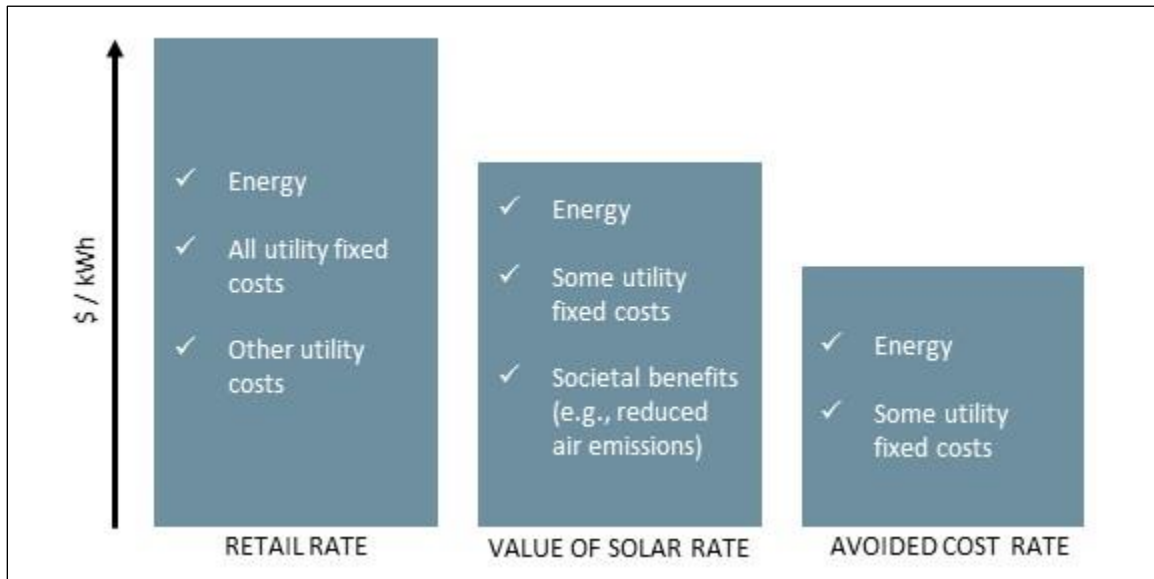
$ / kWh

✓ Energy
✓ All utility fixed costs
✓ Other utility costs

RETAIL RATE

✓ Energy
✓ Some utility fixed costs
✓ Societal benefits (e.g., reduced air emissions)

VALUE OF SOLAR RATE

✓ Energy
✓ Some utility fixed costs

AVOIDED COST RATE